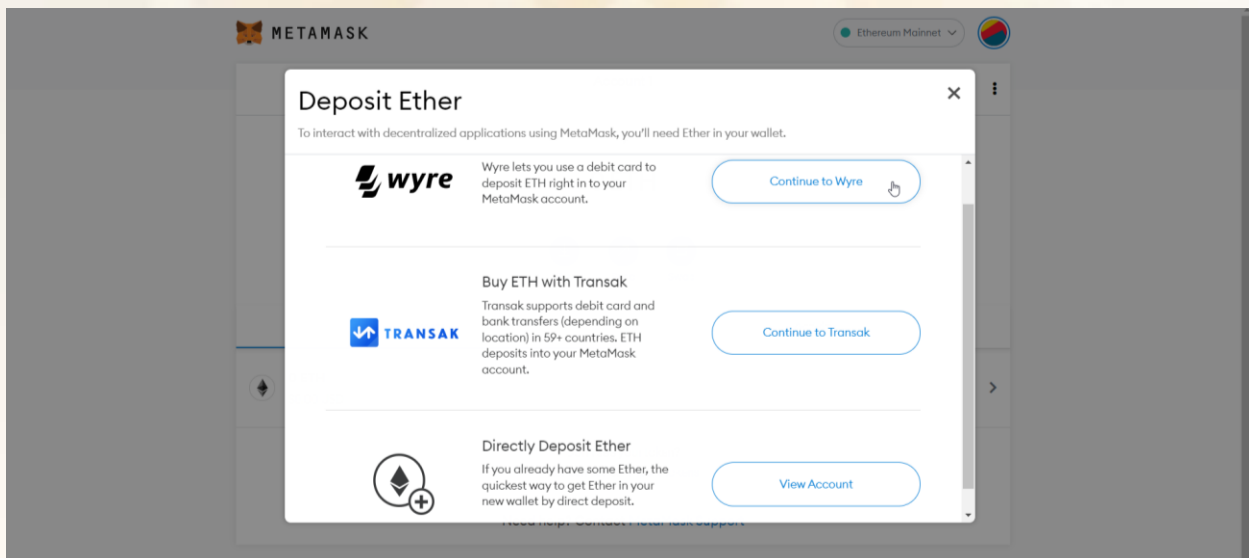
METAMASK

Ethereum Mainnet

Deposit Ether

To interact with decentralized applications using MetaMask, you'll need Ether in your wallet.

wyre

Wyre lets you use a debit card to deposit ETH right in to your MetaMask account.

Continue to Wyre

TRANSAK

Buy ETH with Transak

Transak supports debit card and bank transfers (depending on location) in 59+ countries. ETH deposits into your MetaMask account.

Continue to Transak

Directly Deposit Ether

If you already have some Ether, the quickest way to get Ether in your new wallet by direct deposit.

View Account

Need help? Contact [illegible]